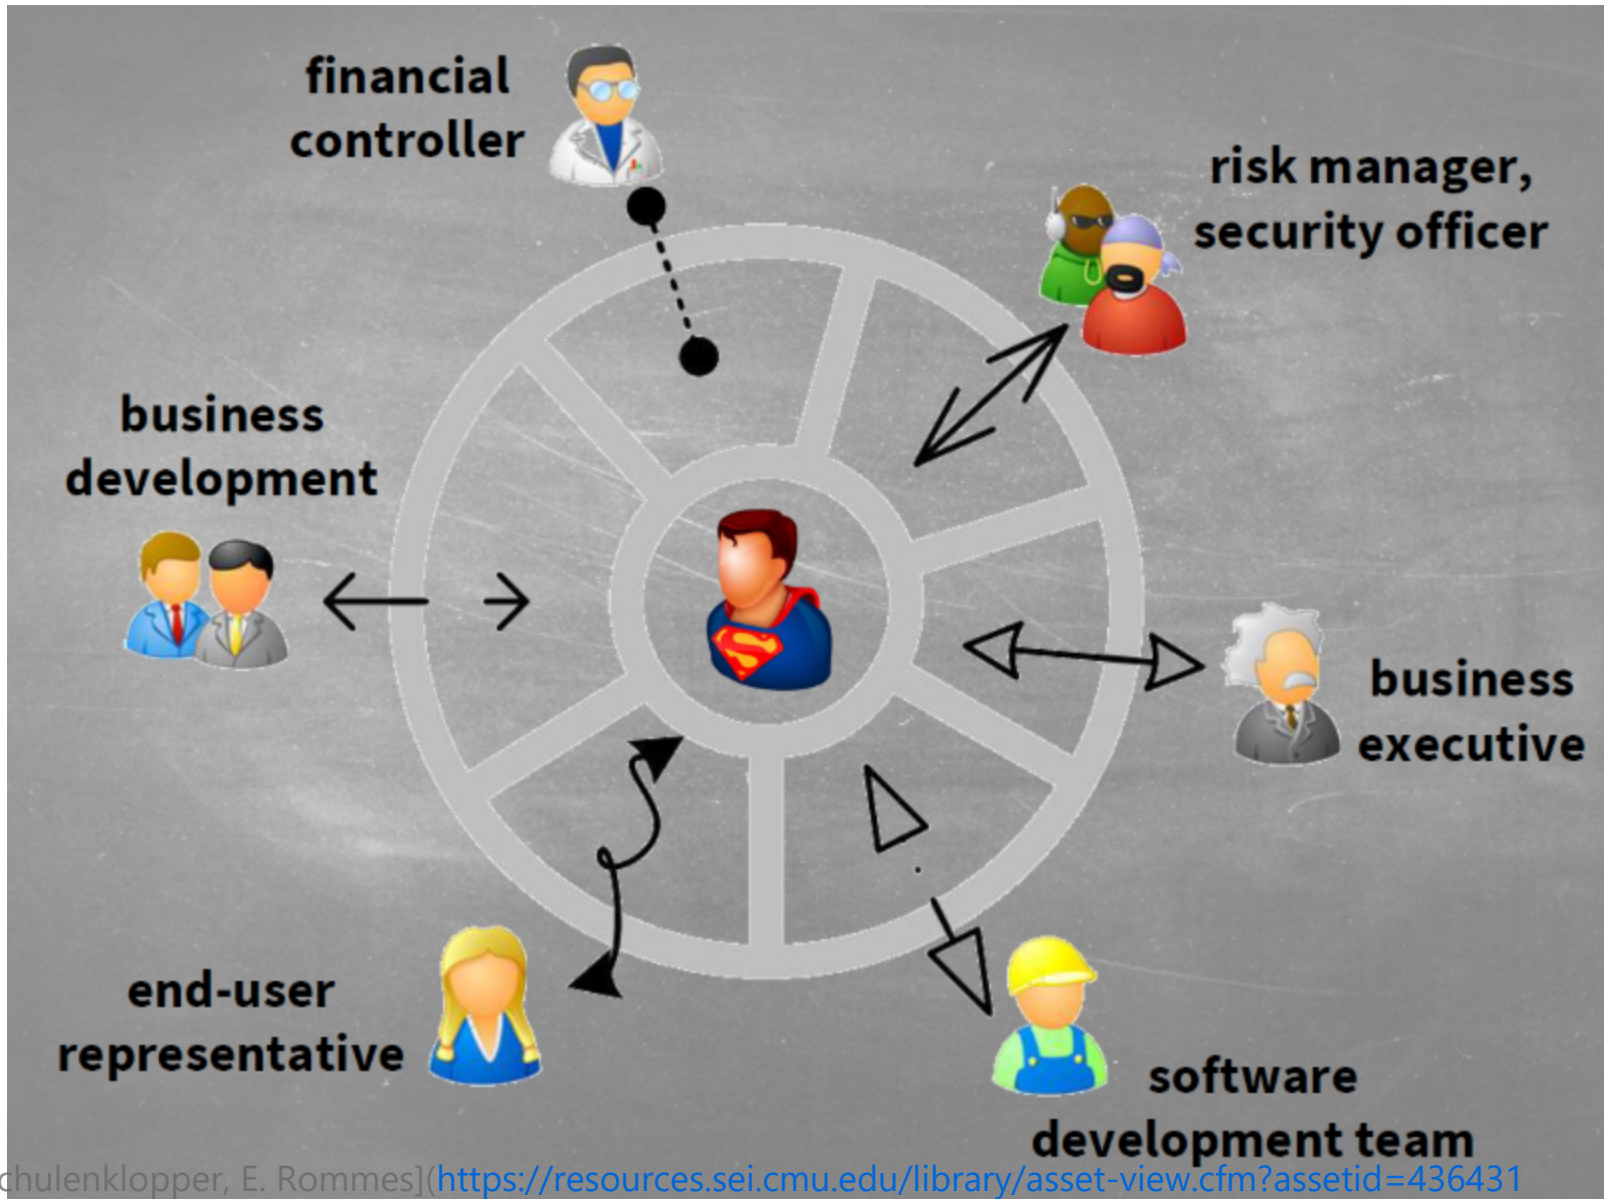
financial controller

risk manager, security officer

business development

business executive

end-user representative

software development team

chulenklopper, E. Rommes](https://resources.sei.cmu.edu/library/asset-view.cfm?assetid=436431